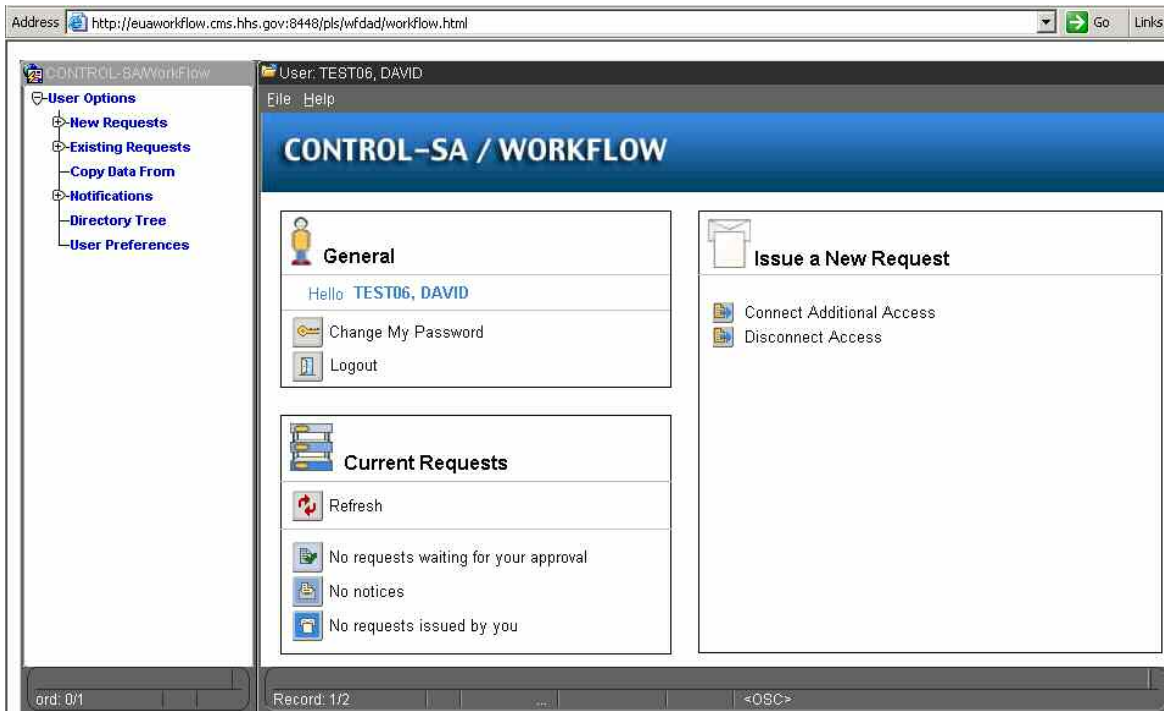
Address http://euaworkflow.cms.hhs.gov:8448/pls/wfdad/workflow.html Go Links

CONTROL-SA/WorkFlow
User Options
New Requests
Existing Requests
Copy Data From
Notifications
Directory Tree
User Preferences

User: TEST06, DAVID
File Help

CONTROL-SA / WORKFLOW

General
Hello TEST06, DAVID
Change My Password
Logout

Current Requests
Refresh
No requests waiting for your approval
No notices
No requests issued by you

Issue a New Request
Connect Additional Access
Disconnect Access

ord: 0/1
Record: 1/2 ... <OSC>